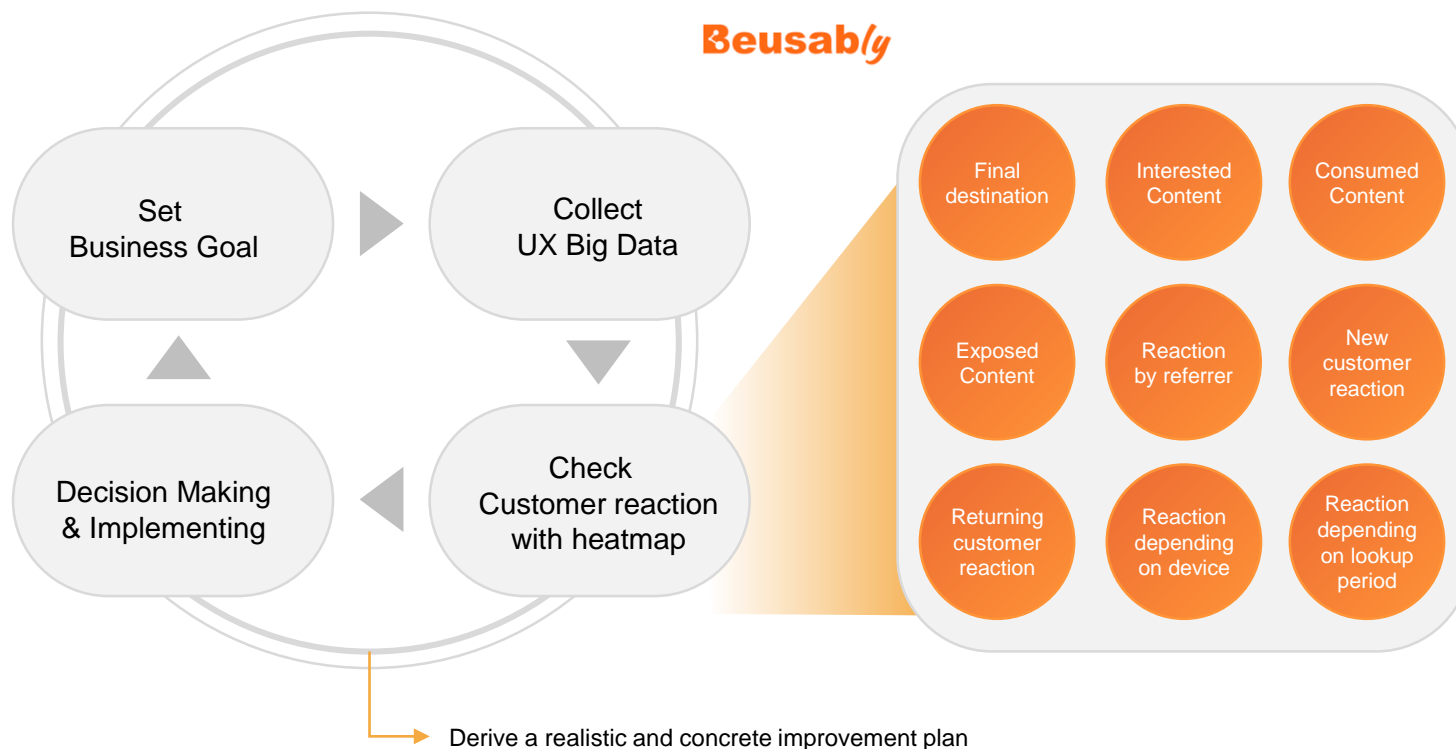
Beusably

Set Business Goal

Collect UX Big Data

Check Customer reaction with heatmap

Decision Making & Implementing

Final destination

Interested Content

Consumed Content

Exposed Content

Reaction by referrer

New customer reaction

Returning customer reaction

Reaction depending on device

Reaction depending on lookup period

Derive a realistic and concrete improvement plan